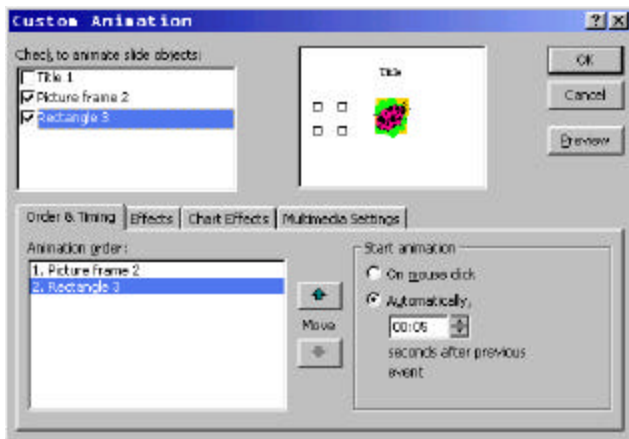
Custom Animation

?

X

Check to animate slide objects:

Title 1

Picture frame 2

Rectangle 3

Title

OK

Cancel

Preview

Order & Timing

Effects

Chart Effects

Multimedia Settings

Animation order:

1. Picture frame 2

2. Rectangle 3

Move

Start animation

On mouse click

Automatically,

00:05

seconds after previous event